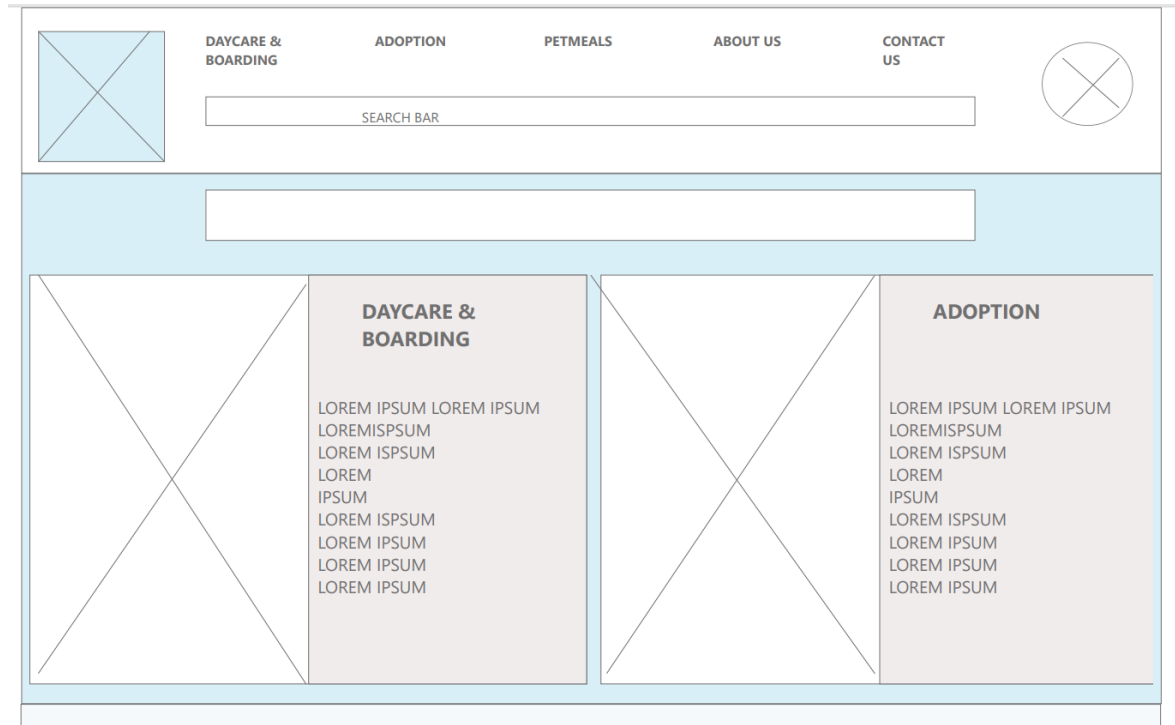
DAYCARE & BOARDING

ADOPTION

PETMEALS

ABOUT US

CONTACT US

SEARCH BAR

DAYCARE & BOARDING

LOREM IPSUM LOREM IPSUM
LOREMISPSUM
LOREM ISPSUM
LOREM
IPSUM
LOREM ISPSUM
LOREM IPSUM
LOREM IPSUM
LOREM IPSUM

ADOPTION

LOREM IPSUM LOREM IPSUM
LOREMISPSUM
LOREM ISPSUM
LOREM
IPSUM
LOREM ISPSUM
LOREM IPSUM
LOREM IPSUM
LOREM IPSUM